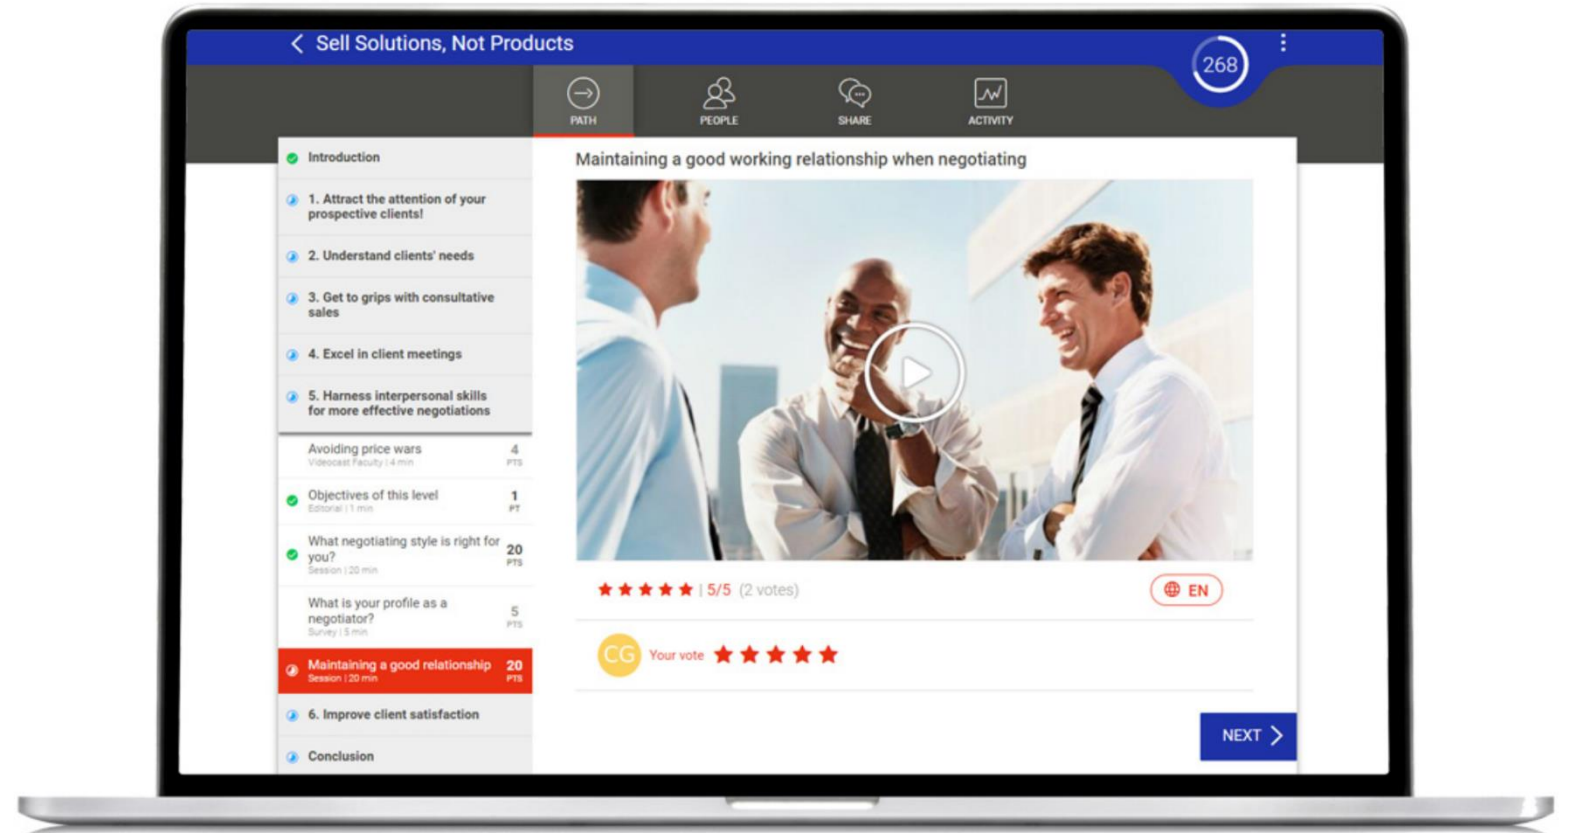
Sell Solutions, Not Products

268

PATH
PEOPLE
SHARE
ACTIVITY

Introduction

1. Attract the attention of your prospective clients!

2. Understand clients' needs

3. Get to grips with consultative sales

4. Excel in client meetings

5. Harness interpersonal skills for more effective negotiations

Avoiding price wars
Videocast Faculty | 4 min
4 PTS

Objectives of this level
Editorial | 1 min
1 PT

What negotiating style is right for you?
Session | 20 min
20 PTS

What is your profile as a negotiator?
Survey | 5 min
5 PTS

Maintaining a good relationship
Session | 20 min
20 PTS

6. Improve client satisfaction

Conclusion

Maintaining a good working relationship when negotiating

| 5/5 (2 votes)

EN

CG Your vote

NEXT